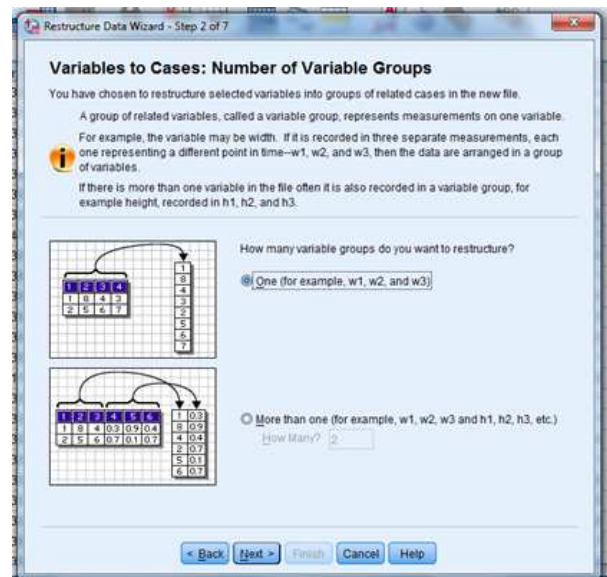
Restructure Data Wizard - Step 2 of 7

Variables to Cases: Number of Variable Groups

You have chosen to restructure selected variables into groups of related cases in the new file.

A group of related variables, called a variable group, represents measurements on one variable.

For example, the variable may be width. If it is recorded in three separate measurements, each one representing a different point in time--w1, w2, and w3, then the data are arranged in a group of variables.

If there is more than one variable in the file often it is also recorded in a variable group, for example height, recorded in h1, h2, and h3.

| 1 | 2 | 3 | 4 |
|---|---|---|---|
| 1 | 8 | 4 | 3 |
| 2 | 5 | 6 | 7 |

1
8
4
3
2
5
6
7

How many variable groups do you want to restructure?

One (for example, w1, w2, and w3)

| 1 | 2 | 3 | 4 | 5 | 6 |
|---|---|---|---|---|---|
| 1 | 8 | 4 | 0.3 | 0.9 | 0.4 |
| 2 | 5 | 6 | 0.7 | 0.1 | 0.7 |

| 1 | 0.3 |
|---|---|
| 8 | 0.9 |
| 4 | 0.4 |
| 2 | 0.7 |
| 5 | 0.1 |
| 6 | 0.7 |

More than one (for example, w1, w2, w3 and h1, h2, h3, etc.)

How Many? 2

< Back Next > Finish Cancel Help